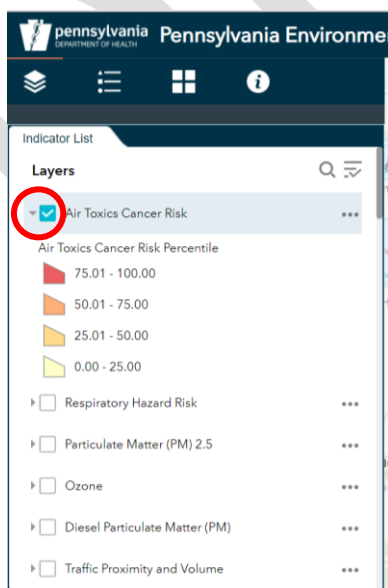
pennsylvania
DEPARTMENT OF HEALTH
Pennsylvania Environme

Indicator List

Layers

Air Toxics Cancer Risk

Air Toxics Cancer Risk Percentile

75.01 - 100.00

50.01 - 75.00

25.01 - 50.00

0.00 - 25.00

Respiratory Hazard Risk

Particulate Matter (PM) 2.5

Ozone

Diesel Particulate Matter (PM)

Traffic Proximity and Volume